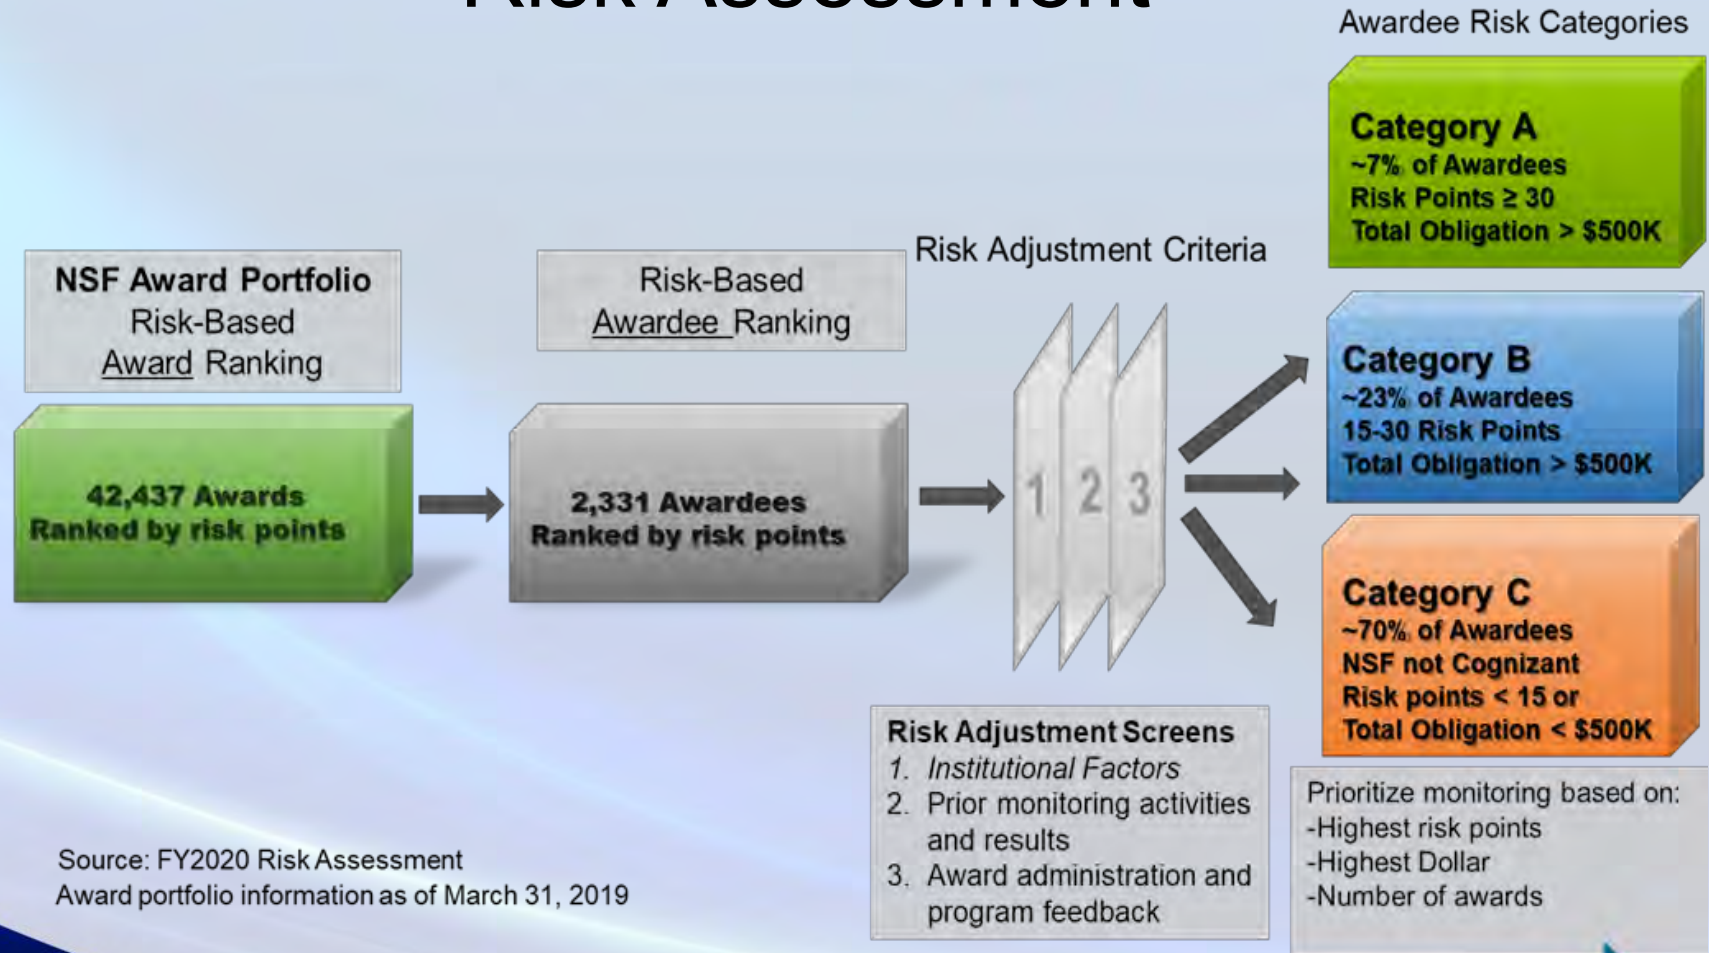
Risk Assessment

Awardee Risk Categories

Category A
~7% of Awardees
Risk Points $\geq$ 30
Total Obligation > $500K

Risk Adjustment Criteria

NSF Award Portfolio
Risk-Based
Award Ranking

Risk-Based
Awardee Ranking

Category B
~23% of Awardees
15-30 Risk Points
Total Obligation > $500K

42,437 Awards
Ranked by risk points

2,331 Awardees
Ranked by risk points

1 2 3

Category C
~70% of Awardees
NSF not Cognizant
Risk points < 15 or
Total Obligation < $500K

Risk Adjustment Screens
1. Institutional Factors
2. Prior monitoring activities and results
3. Award administration and program feedback

Prioritize monitoring based on:
-Highest risk points
-Highest Dollar
-Number of awards

Source: FY2020 Risk Assessment
Award portfolio information as of March 31, 2019